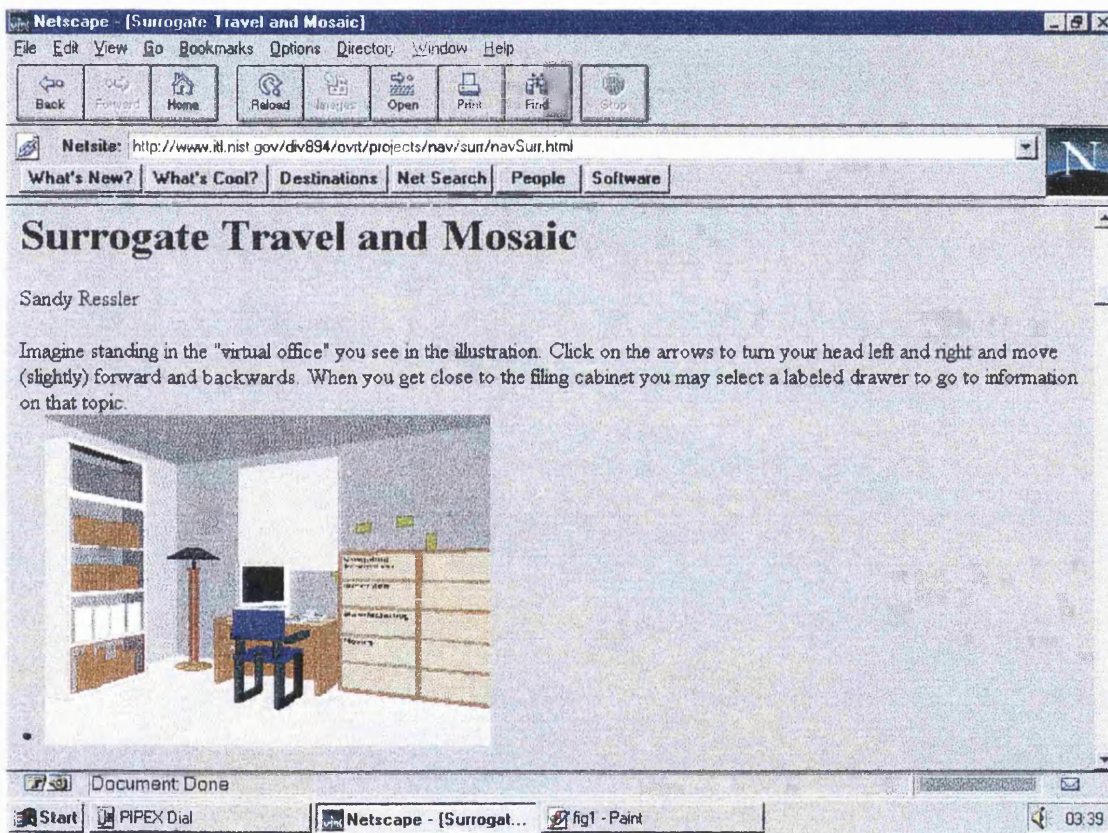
Netscape - [Surrogate Travel and Mosaic]

File Edit View Go Bookmarks Options Directory Window Help

Back Forward Home Reload Images Open Print Find Stop

Netsite: http://www.itl.nist.gov/div894/ovrt/projects/nav/surr/navSurr.html

What's New? What's Cool? Destinations Net Search People Software

Surrogate Travel and Mosaic

Sandy Ressler

Imagine standing in the "virtual office" you see in the illustration. Click on the arrows to turn your head left and right and move (slightly) forward and backwards. When you get close to the filing cabinet you may select a labeled drawer to go to information on that topic.

Document: Done

Start PIPEX Dial Netscape - [Surrogat... fig1 - Paint 03:39